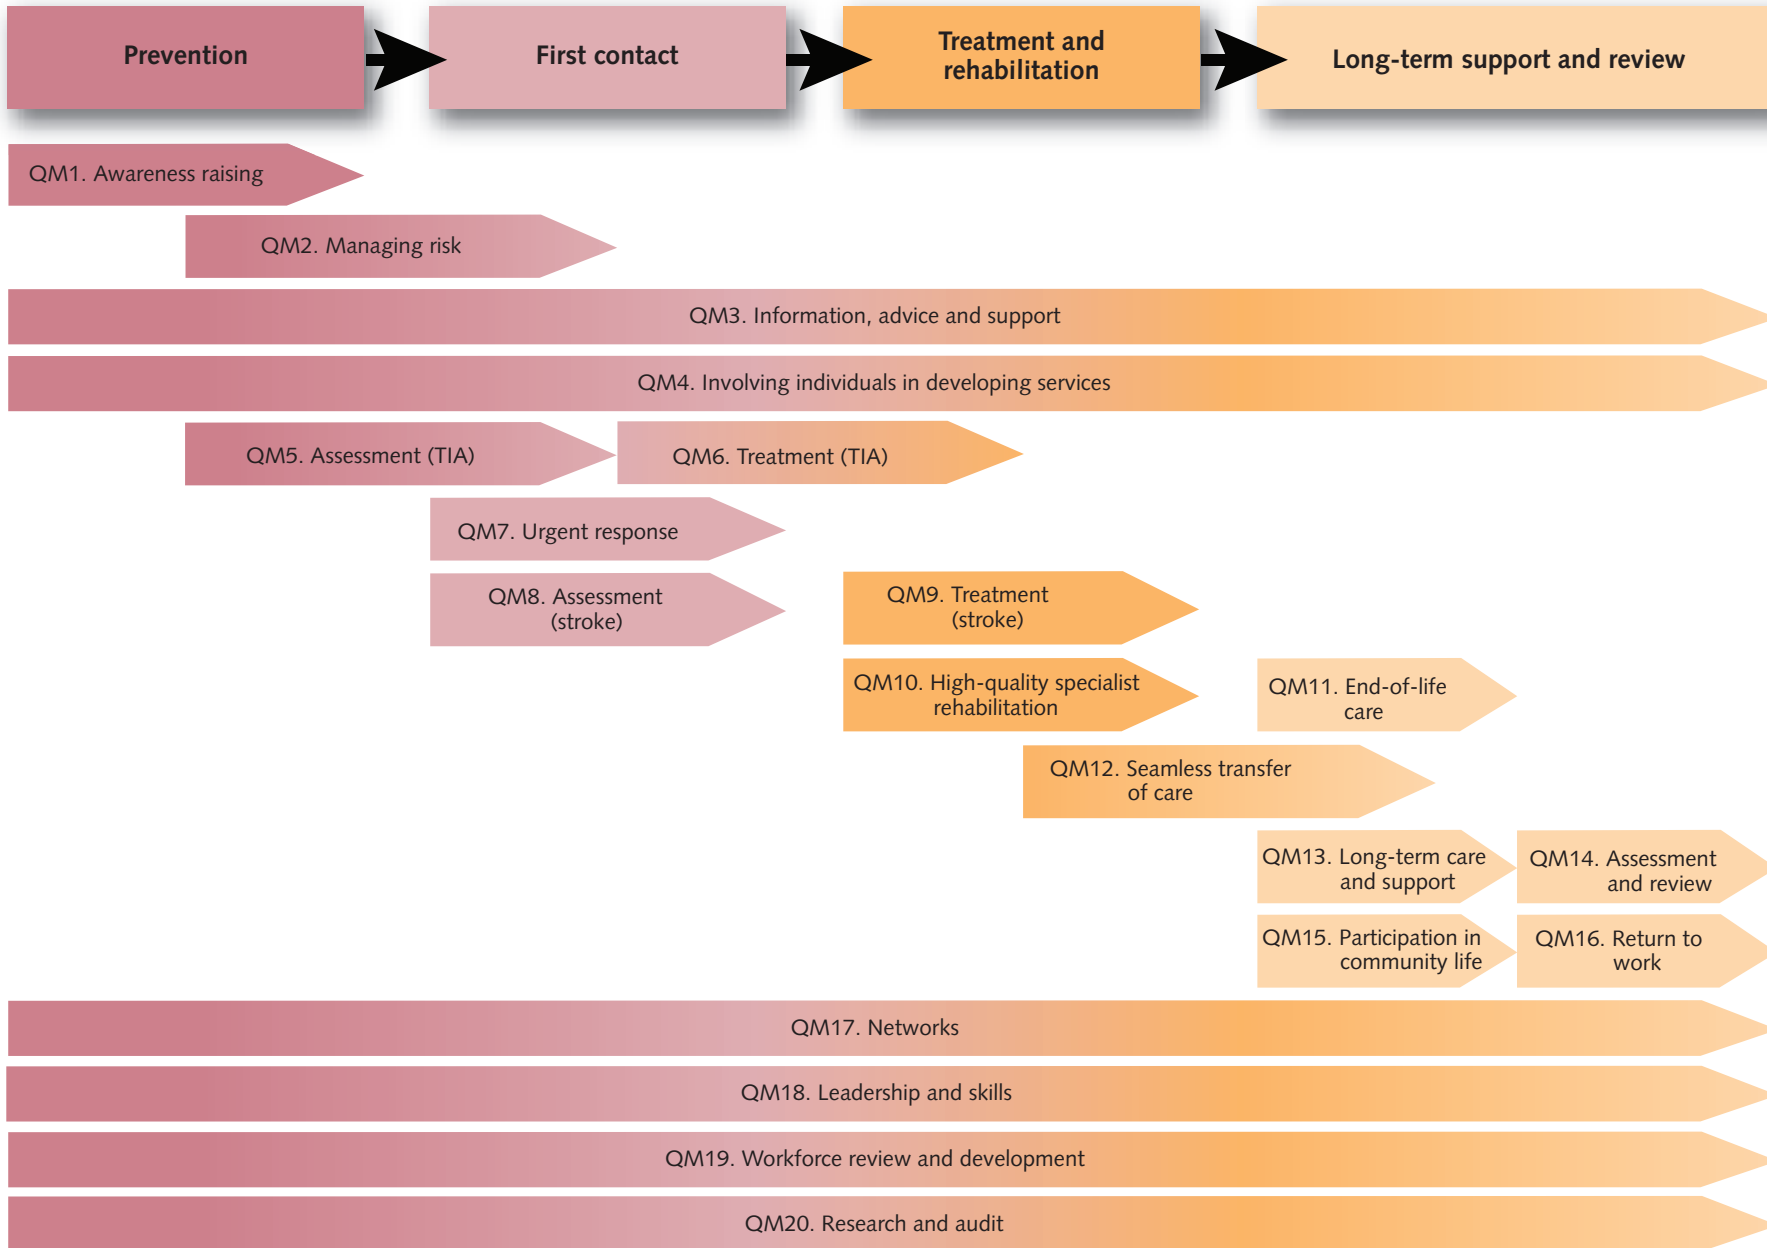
Prevention

First contact

Treatment and rehabilitation

Long-term support and review

QM1. Awareness raising

QM2. Managing risk

QM3. Information, advice and support

QM4. Involving individuals in developing services

QM5. Assessment (TIA)

QM6. Treatment (TIA)

QM7. Urgent response

QM8. Assessment (stroke)

QM9. Treatment (stroke)

QM10. High-quality specialist rehabilitation

QM11. End-of-life care

QM12. Seamless transfer of care

QM13. Long-term care and support

QM14. Assessment and review

QM15. Participation in community life

QM16. Return to work

QM17. Networks

QM18. Leadership and skills

QM19. Workforce review and development

QM20. Research and audit